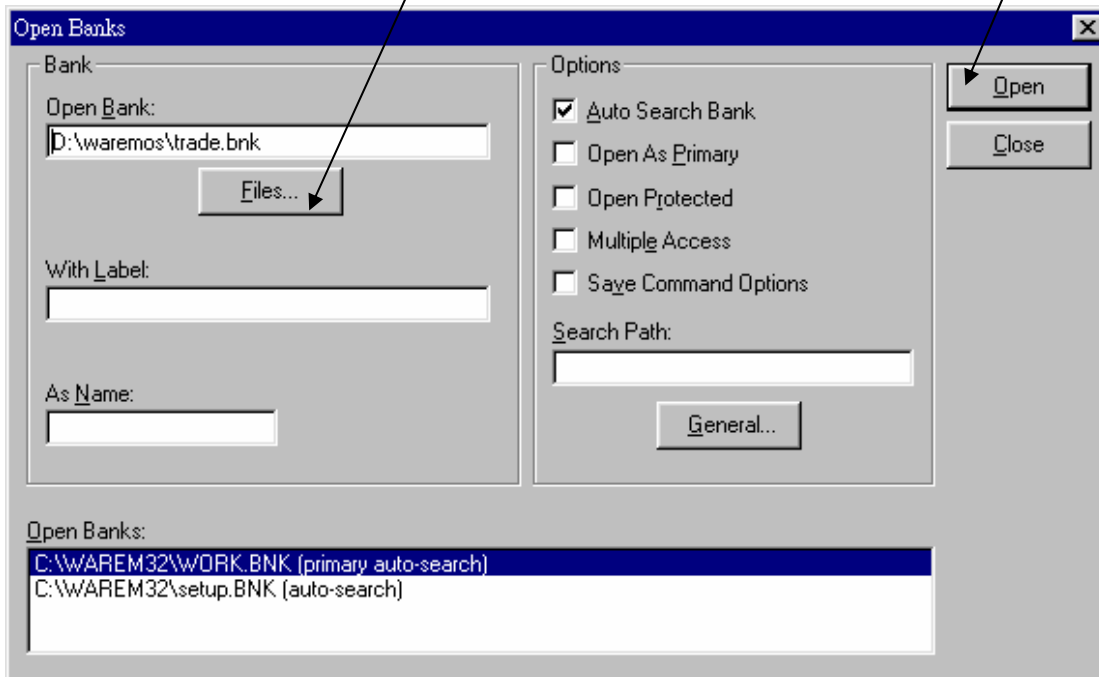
Open Banks

Bank

Open Bank:

D:\waremos\trade.bnk

Files...

With Label:

As Name:

Options

Auto Search Bank

Open As Primary

Open Protected

Multiple Access

Save Command Options

Search Path:

General...

Open

Close

Open Banks:

C:\WAREM32\WORK.BNK (primary auto-search)

C:\WAREM32\setup.BNK (auto-search)